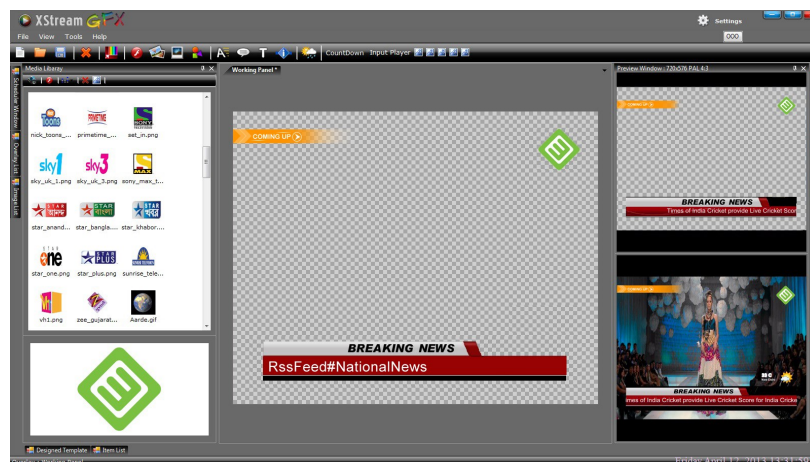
XStream GFX

File View Tools Help

Settings

000

CountDown Input Player

Media Library

Working Panel *

Preview Window - 720x576 PAL 4:3

Schedule Window

Overlay List

Image List

nick_toons_...
primetime_...
set_in.png

sky_uk_1.png
sky_uk_3.png
sony_max_t...

star_anand...
star_bangla...
star_khabor...

star_one.png
star_plus.png
sunrise_tele...

vh1.png
zee_gujarat...
Aarde.gif

COMING UP

BREAKING NEWS

RssFeed#NationalNews

BREAKING NEWS

Times of India Cricket provide Live Cricket Scor

BREAKING NEWS

imes of India Cricket provide Live Cricket Score for India Cricke

Designed Template

Item List

Friday April 12 2013 13:31:58